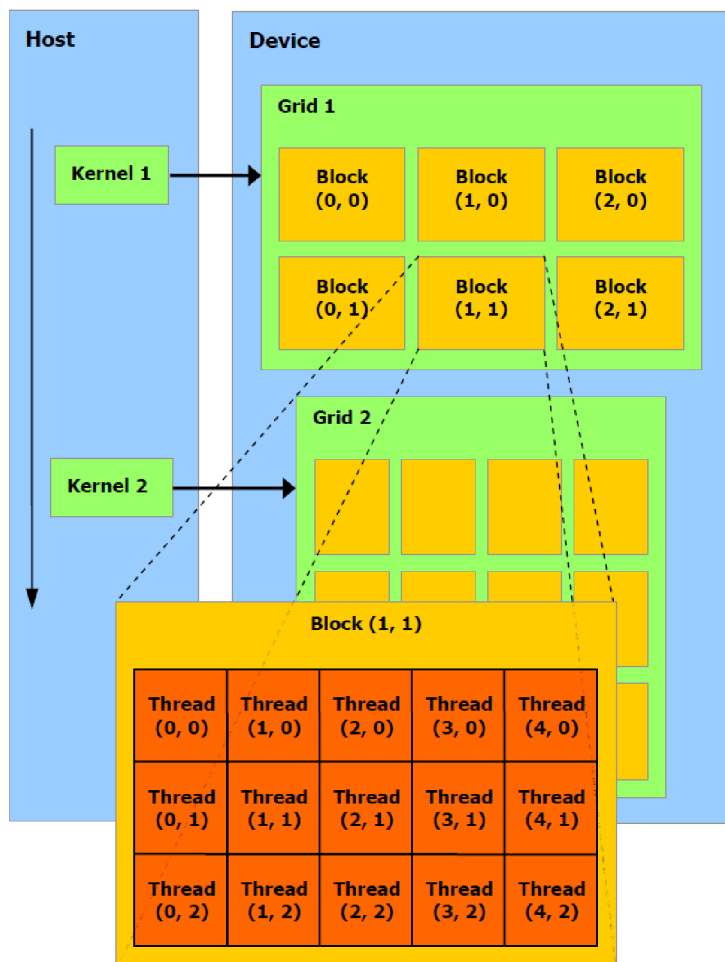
Host

Device

Kernel 1

Grid 1

Block (0, 0)

Block (1, 0)

Block (2, 0)

Block (0, 1)

Block (1, 1)

Block (2, 1)

Kernel 2

Grid 2

Block (1, 1)

| Thread (0, 0) | Thread (1, 0) | Thread (2, 0) | Thread (3, 0) | Thread (4, 0) |
|---|---|---|---|---|
| Thread (0, 1) | Thread (1, 1) | Thread (2, 1) | Thread (3, 1) | Thread (4, 1) |
| Thread (0, 2) | Thread (1, 2) | Thread (2, 2) | Thread (3, 2) | Thread (4, 2) |